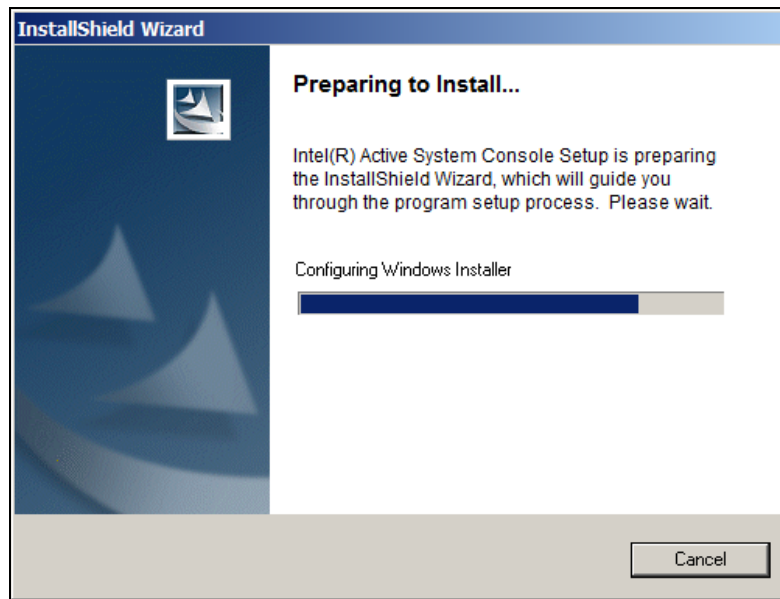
InstallShield Wizard

Preparing to Install...

Intel(R) Active System Console Setup is preparing the InstallShield Wizard, which will guide you through the program setup process. Please wait.

Configuring Windows Installer

Cancel